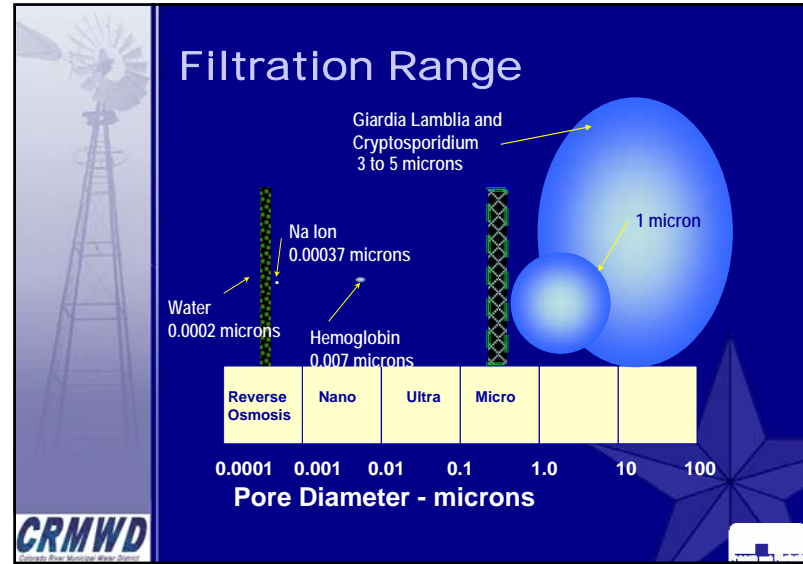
Filtration Range

Giardia Lamblia and Cryptosporidium 3 to 5 microns

1 micron

Na Ion 0.00037 microns

Water 0.0002 microns

Hemoglobin 0.007 microns

| Reverse Osmosis | Nano | Ultra | Micro | | |
|---|---|---|---|---|---|

0.0001 0.001 0.01 0.1 1.0 10 100

Pore Diameter - microns

CRMWD
Colorado River Municipal Water District